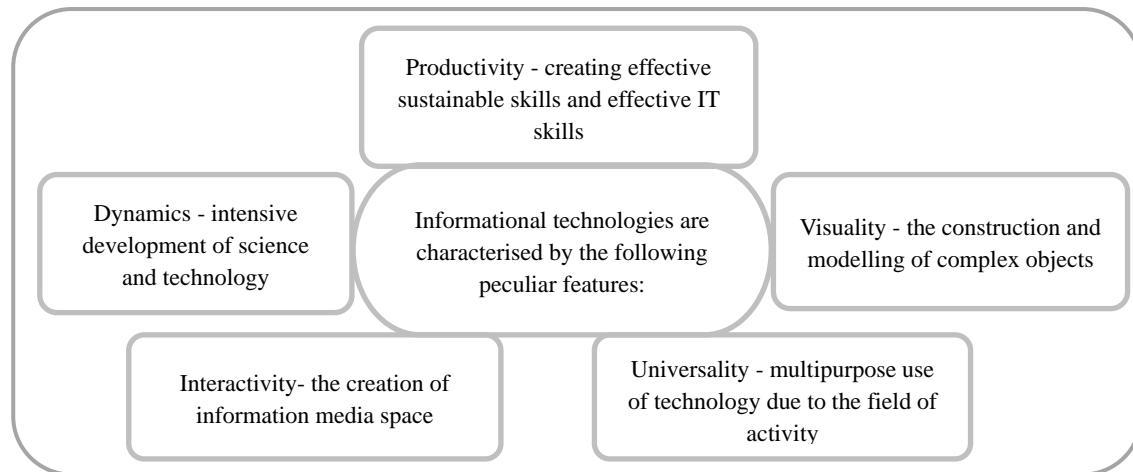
Productivity - creating effective sustainable skills and effective IT skills

Dynamics - intensive development of science and technology

Informational technologies are characterised by the following peculiar features:

Visuality - the construction and modelling of complex objects

Interactivity- the creation of information media space

Universality - multipurpose use of technology due to the field of activity